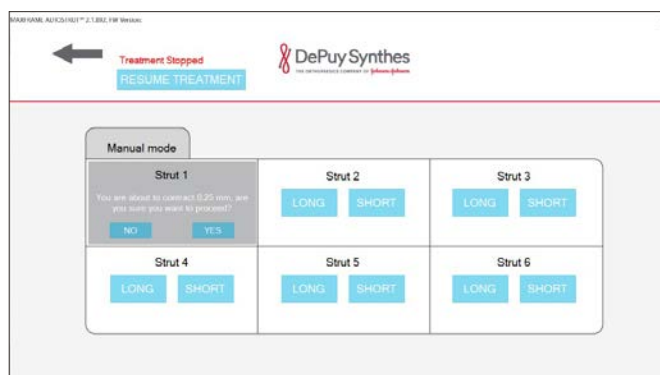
MAXFRAME AUTOSTRUT™ 2.1.892, FW Version:

Treatment Stopped

RESUME TREATMENT

DePuy Synthes

THE ORTHOPAEDICS COMPANY OF Johnson & Johnson

Manual mode

| Strut 1 | Strut 2 | Strut 3 |
|---|---|---|
| You are about to contract 0.25 mm, are you sure you want to proceed? NO YES | LONG SHORT | LONG SHORT |

| Strut 4 | Strut 5 | Strut 6 |
|---|---|---|
| LONG SHORT | LONG SHORT | LONG SHORT |